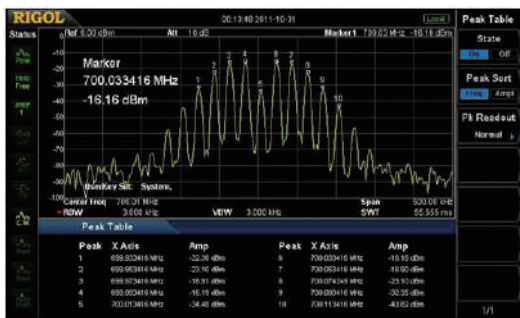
RIGOL

00:13:40 2011-10-31

Local

Status

Ref 0.00 dBm

Att 10 dB

Marker1 700.03 MHz -16.16 dBm

Marker
700.033416 MHz
-16.16 dBm

-10
-20
-30
-40
-50
-60
-70
-80
-90

1 2 3 4 5 6 7 8 9 10

UserKey Set: System.

Center Freq 700.01 MHz
RBW 3.000 kHz
VBW 3.000 kHz
Span 500.00 kHz
SWT 55.555 ms

Peak Table

| Peak | X Axis | Amp | Peak | X Axis | Amp |
|---|---|---|---|---|---|
| 1 | 699.953416 MHz | -22.36 dBm | 6 | 700.033416 MHz | -16.16 dBm |
| 2 | 699.963416 MHz | -23.10 dBm | 7 | 700.053416 MHz | -16.60 dBm |
| 3 | 699.973416 MHz | -16.31 dBm | 8 | 700.074249 MHz | -23.10 dBm |
| 4 | 699.993416 MHz | -16.16 dBm | 9 | 700.093416 MHz | -32.35 dBm |
| 5 | 700.013416 MHz | -34.46 dBm | 10 | 700.113416 MHz | -43.62 dBm |

Peak Table

State
On Off

Peak Sort
Freq Ampt

Pk Readout
Normal

1/1